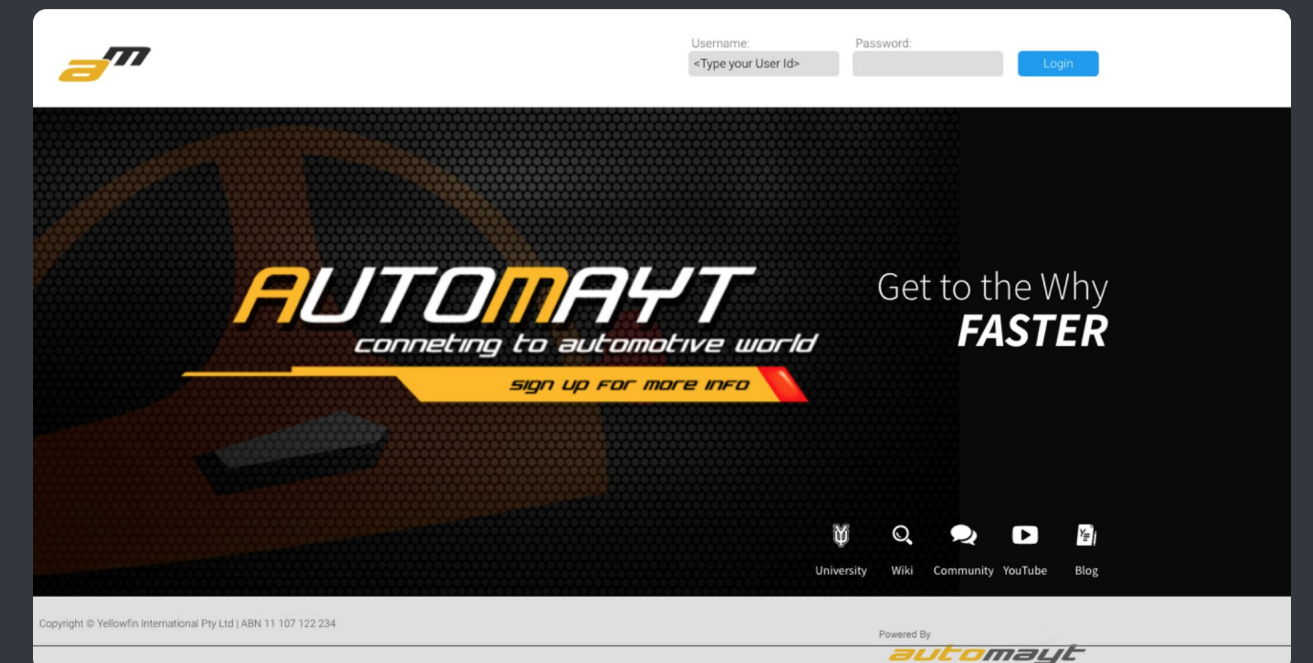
am

Username:
<Type your User Id>
Password:
Login

AUTOMAYT
conneting to automotive world
sign up for more info

Get to the Why
FASTER

University Wiki Community YouTube Blog

Copyright © Yellowfin International Pty Ltd | ABN 11 107 122 234

Powered By
automayt